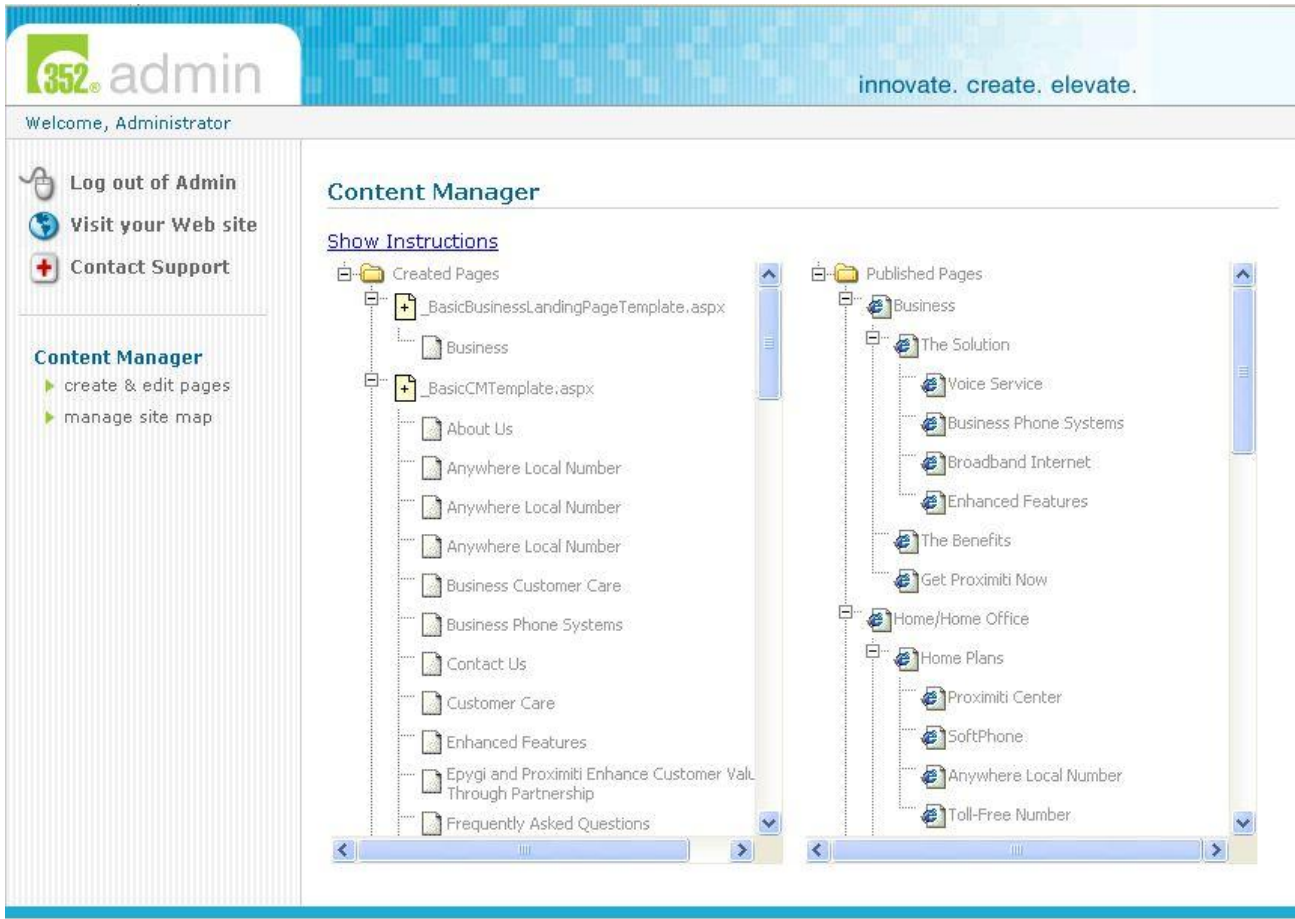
352® admin

innovate. create. elevate.

Welcome, Administrator

Log out of Admin

Visit your Web site

Contact Support

Content Manager

create & edit pages

manage site map

Content Manager

Show Instructions

Created Pages

_BasicBusinessLandingPageTemplate.aspx

Business

_BasicCMTemplate.aspx

About Us

Anywhere Local Number

Anywhere Local Number

Anywhere Local Number

Business Customer Care

Business Phone Systems

Contact Us

Customer Care

Enhanced Features

Epygi and Proximiti Enhance Customer Valu Through Partnership

Frequently Asked Questions

Published Pages

Business

The Solution

Voice Service

Business Phone Systems

Broadband Internet

Enhanced Features

The Benefits

Get Proximiti Now

Home/Home Office

Home Plans

Proximiti Center

SoftPhone

Anywhere Local Number

Toll-Free Number